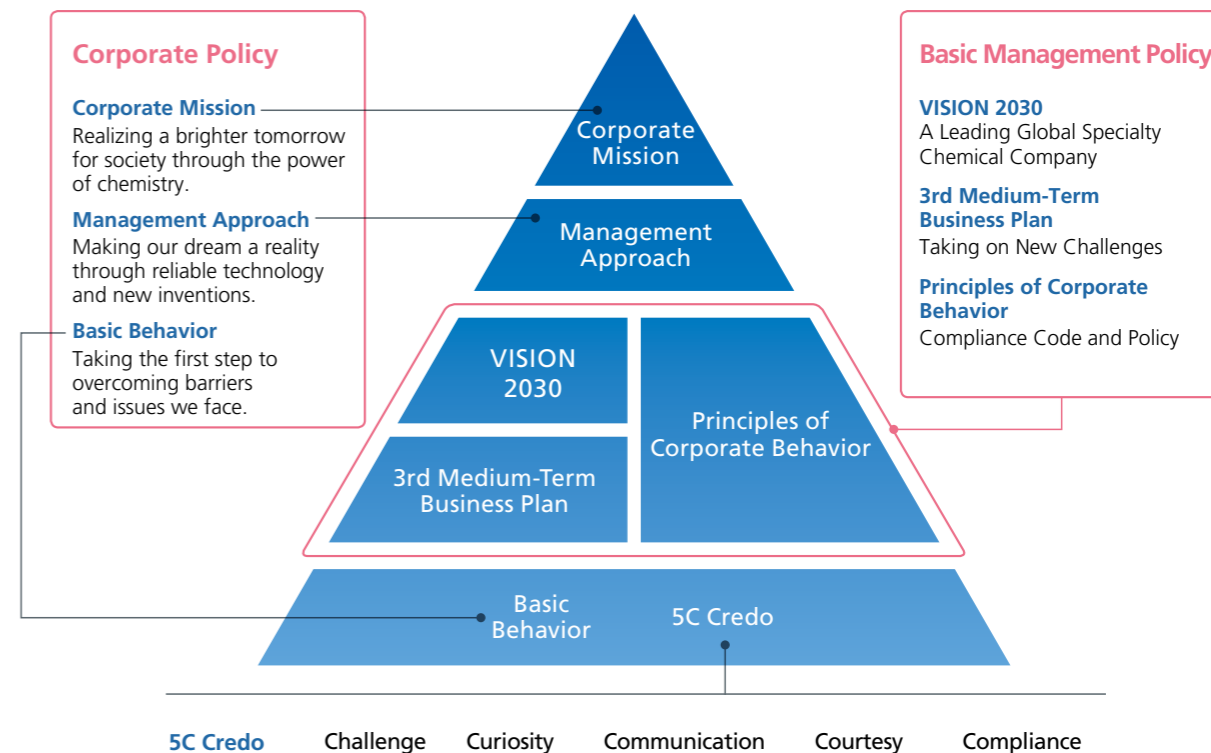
Corporate Policy

Corporate Mission
Realizing a brighter tomorrow for society through the power of chemistry.

Management Approach
Making our dream a reality through reliable technology and new inventions.

Basic Behavior
Taking the first step to overcoming barriers and issues we face.

Corporate Mission

Management Approach

VISION 2030

3rd Medium-Term Business Plan

Principles of Corporate Behavior

Basic Behavior

5C Credo

Basic Management Policy

VISION 2030
A Leading Global Specialty Chemical Company

3rd Medium-Term Business Plan
Taking on New Challenges

Principles of Corporate Behavior
Compliance Code and Policy

5C Credo Challenge Curiosity Communication Courtesy Compliance